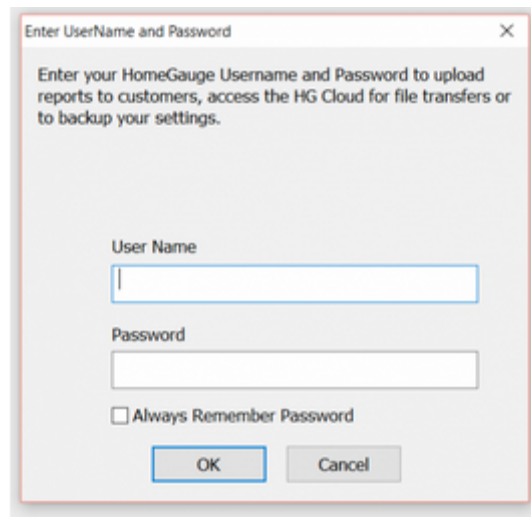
Enter UserName and Password

×

Enter your HomeGauge Username and Password to upload reports to customers, access the HG Cloud for file transfers or to backup your settings.

User Name

Password

Always Remember Password

OK

Cancel